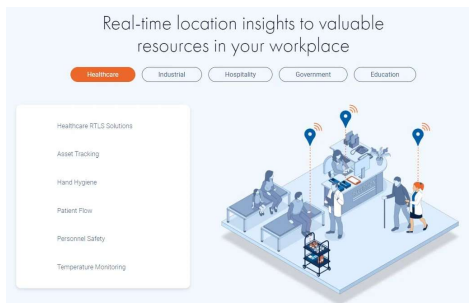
Real-time location insights to valuable resources in your workplace

Healthcare Industrial Hospitality Government Education

Healthcare RTLS Solutions

Asset Tracking

Hand Hygiene

Patient Flow

Personnel Safety

Temperature Monitoring